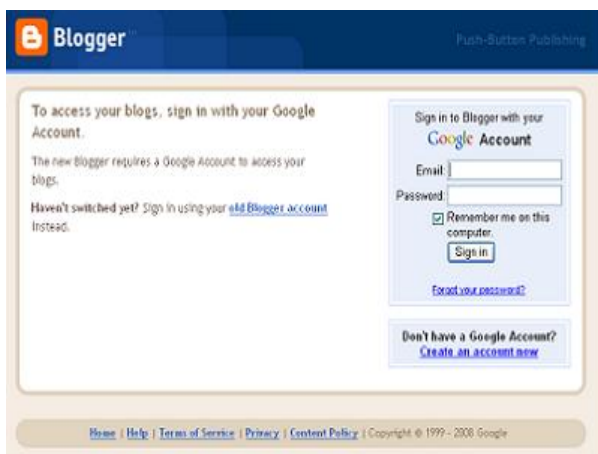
Blogger

Push-Button Publishing

To access your blogs, sign in with your Google Account.

The new Blogger requires a Google Account to access your blogs.

Haven't switched yet? Sign in using your old Blogger account instead.

Sign in to Blogger with your
Google Account

Email:

Password:

Remember me on this computer.

Sign in

Forgot your password?

Don't have a Google Account?
Create an account now

Home | Help | Terms of Service | Privacy | Content Policy | Copyright © 1999 - 2008 Google